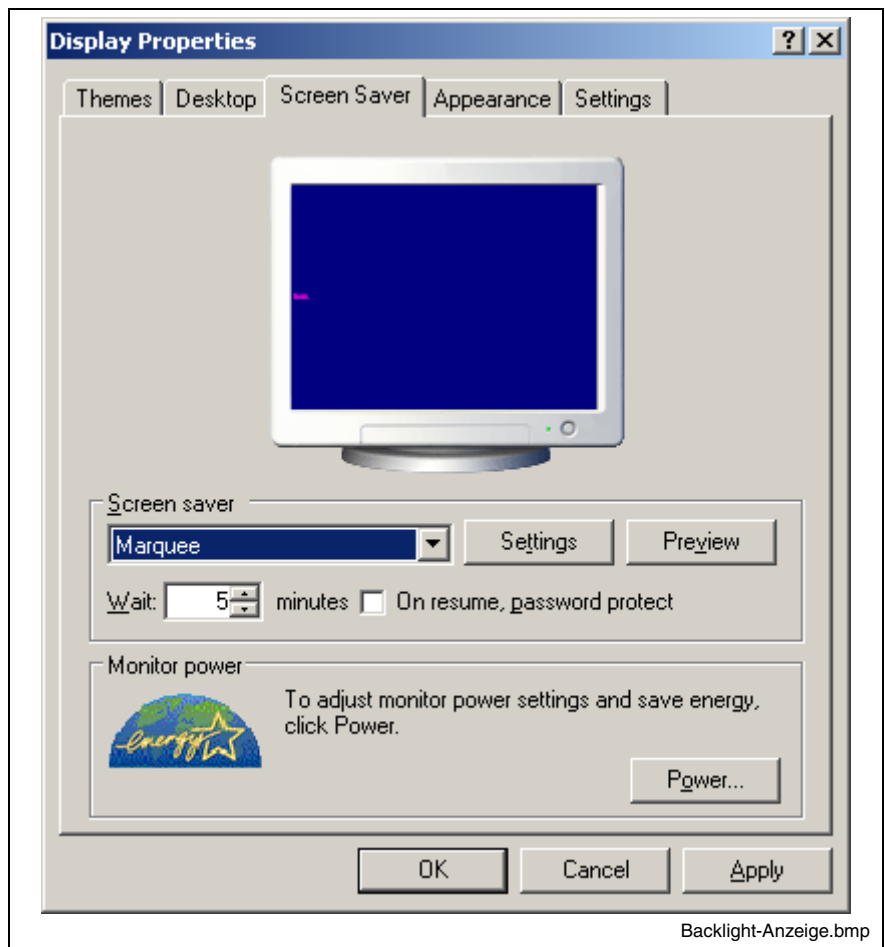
Display Properties

? X

Themes | Desktop | Screen Saver | Appearance | Settings

Screen saver

Marquee

Settings

Preview

Wait: 5 minutes

On resume, password protect

Monitor power

energy

To adjust monitor power settings and save energy, click Power.

Power...

OK

Cancel

Apply

Backlight-Anzeige.bmp